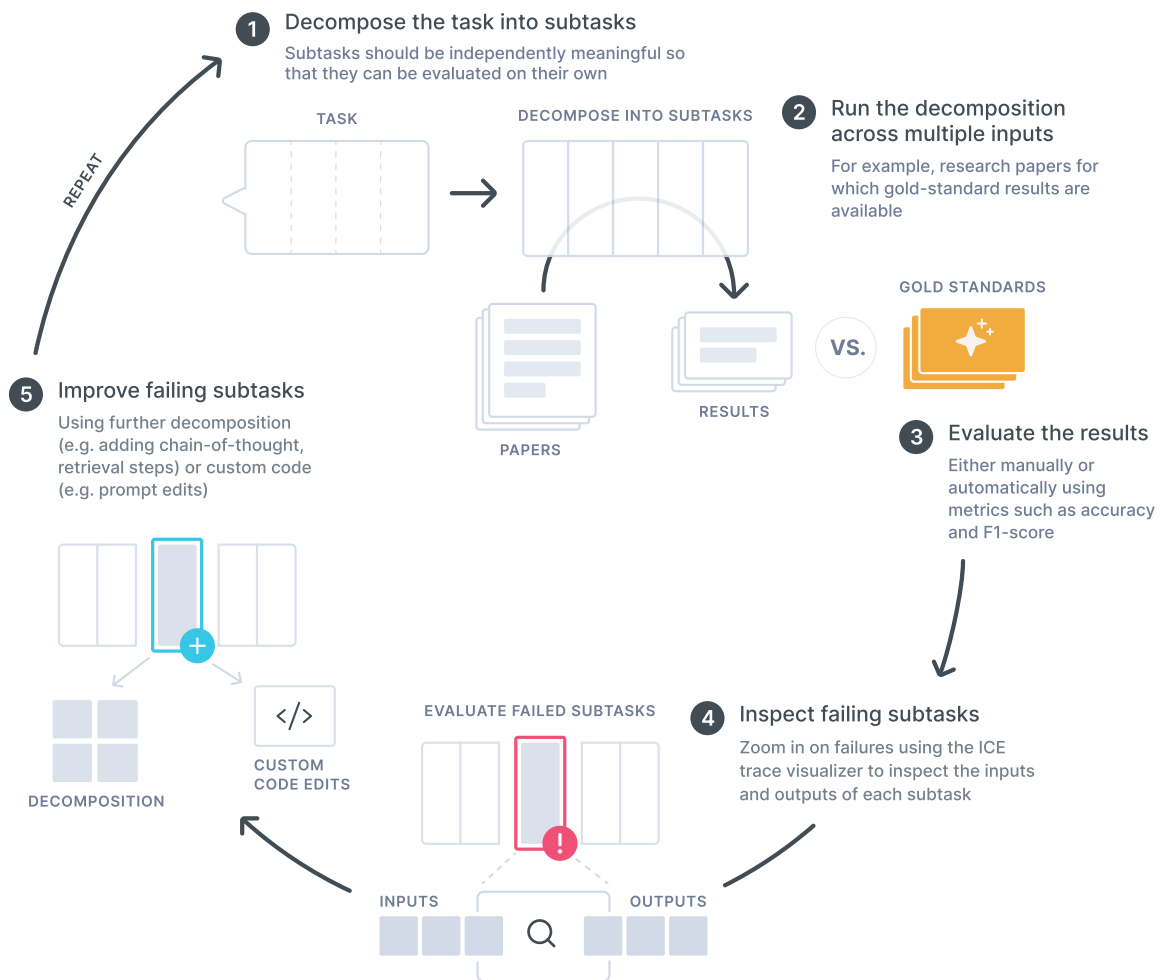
1 Decompose the task into subtasks

Subtasks should be independently meaningful so that they can be evaluated on their own

REPEAT

TASK

DECOMPOSE INTO SUBTASKS

2 Run the decomposition across multiple inputs

For example, research papers for which gold-standard results are available

GOLD STANDARDS

VS.

PAPERS

RESULTS

3 Evaluate the results

Either manually or automatically using metrics such as accuracy and F1-score

5 Improve failing subtasks

Using further decomposition (e.g. adding chain-of-thought, retrieval steps) or custom code (e.g. prompt edits)

</>

DECOMPOSITION

CUSTOM CODE EDITS

EVALUATE FAILED SUBTASKS

4 Inspect failing subtasks

Zoom in on failures using the ICE trace visualizer to inspect the inputs and outputs of each subtask

INPUTS

OUTPUTS